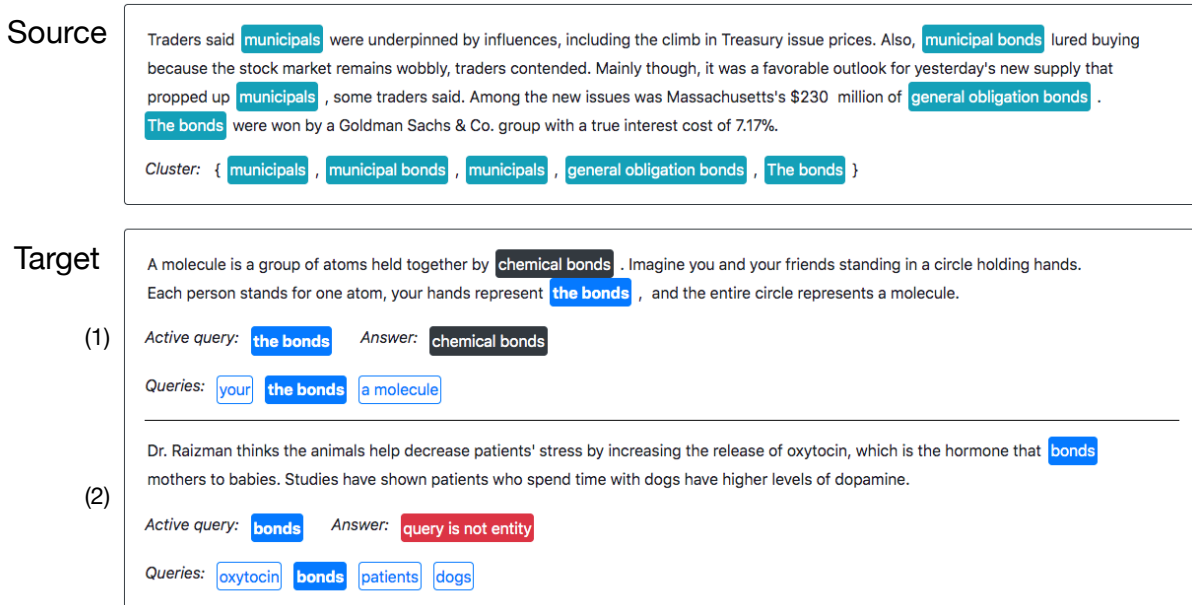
Source

Traders said municipals were underpinned by influences, including the climb in Treasury issue prices. Also, municipal bonds lured buying because the stock market remains wobbly, traders contended. Mainly though, it was a favorable outlook for yesterday's new supply that propped up municipals , some traders said. Among the new issues was Massachusetts's $230 million of general obligation bonds . The bonds were won by a Goldman Sachs & Co. group with a true interest cost of 7.17%.

Cluster: { municipals , municipal bonds , municipals , general obligation bonds , The bonds }

Target

A molecule is a group of atoms held together by chemical bonds . Imagine you and your friends standing in a circle holding hands. Each person stands for one atom, your hands represent the bonds , and the entire circle represents a molecule.

(1)

Active query: the bonds Answer: chemical bonds

Queries: your the bonds a molecule

Dr. Raizman thinks the animals help decrease patients' stress by increasing the release of oxytocin, which is the hormone that bonds mothers to babies. Studies have shown patients who spend time with dogs have higher levels of dopamine.

(2)

Active query: bonds Answer: query is not entity

Queries: oxytocin bonds patients dogs